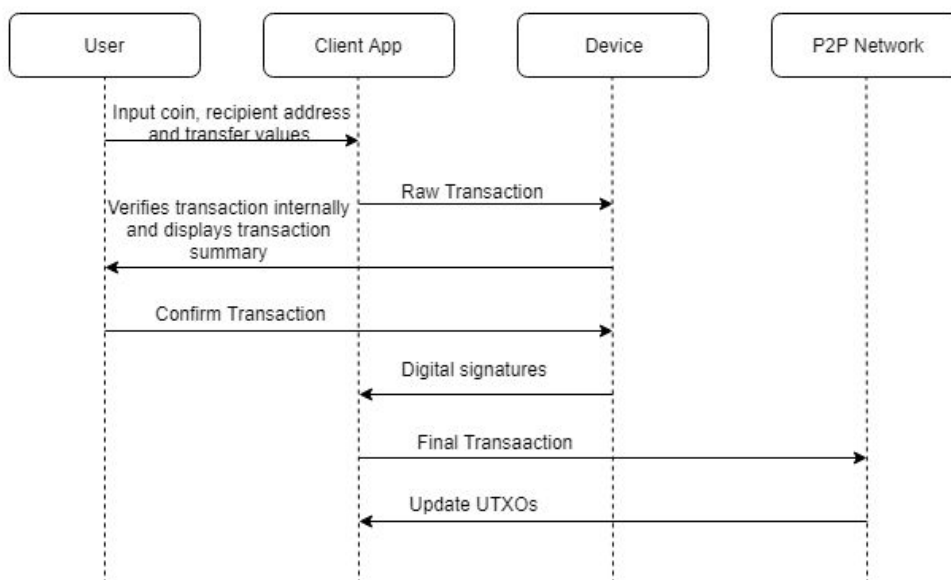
User

Client App

Device

P2P Network

Input coin, recipient address and transfer values

Raw Transaction

Verifies transaction internally and displays transaction summary

Confirm Transaction

Digital signatures

Final Transaaction

Update UTXOs